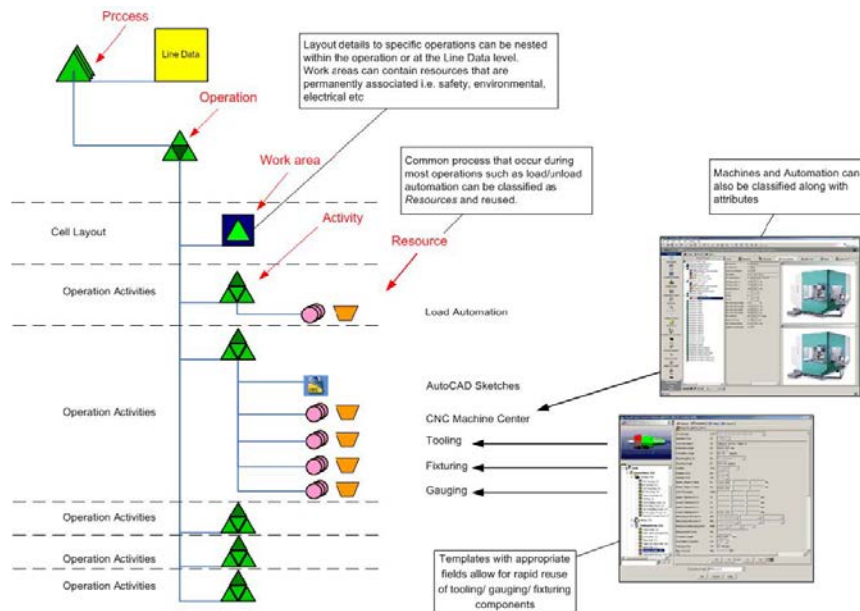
Prccess

Line Data

Operation

Layout details to specific operations can be nested within the operation or at the Line Data level. Work areas can contain resources that are permanently associated i.e. safety, environmental, electrical etc

Work area

Common process that occur during most operations such as load/unload automation can be classified as *Resources* and reused.

Machines and Automation can also be classified along with attributes

Activity

Cell Layout

Resource

Operation Activities

Load Automation

Operation Activities

AutoCAD Sketches

CNC Machine Center

Tooling

Fixturing

Gauging

Operation Activities

Operation Activities

Operation Activities

Templates with appropriate fields allow for rapid reuse of tooling/ gauging/ fixturing components